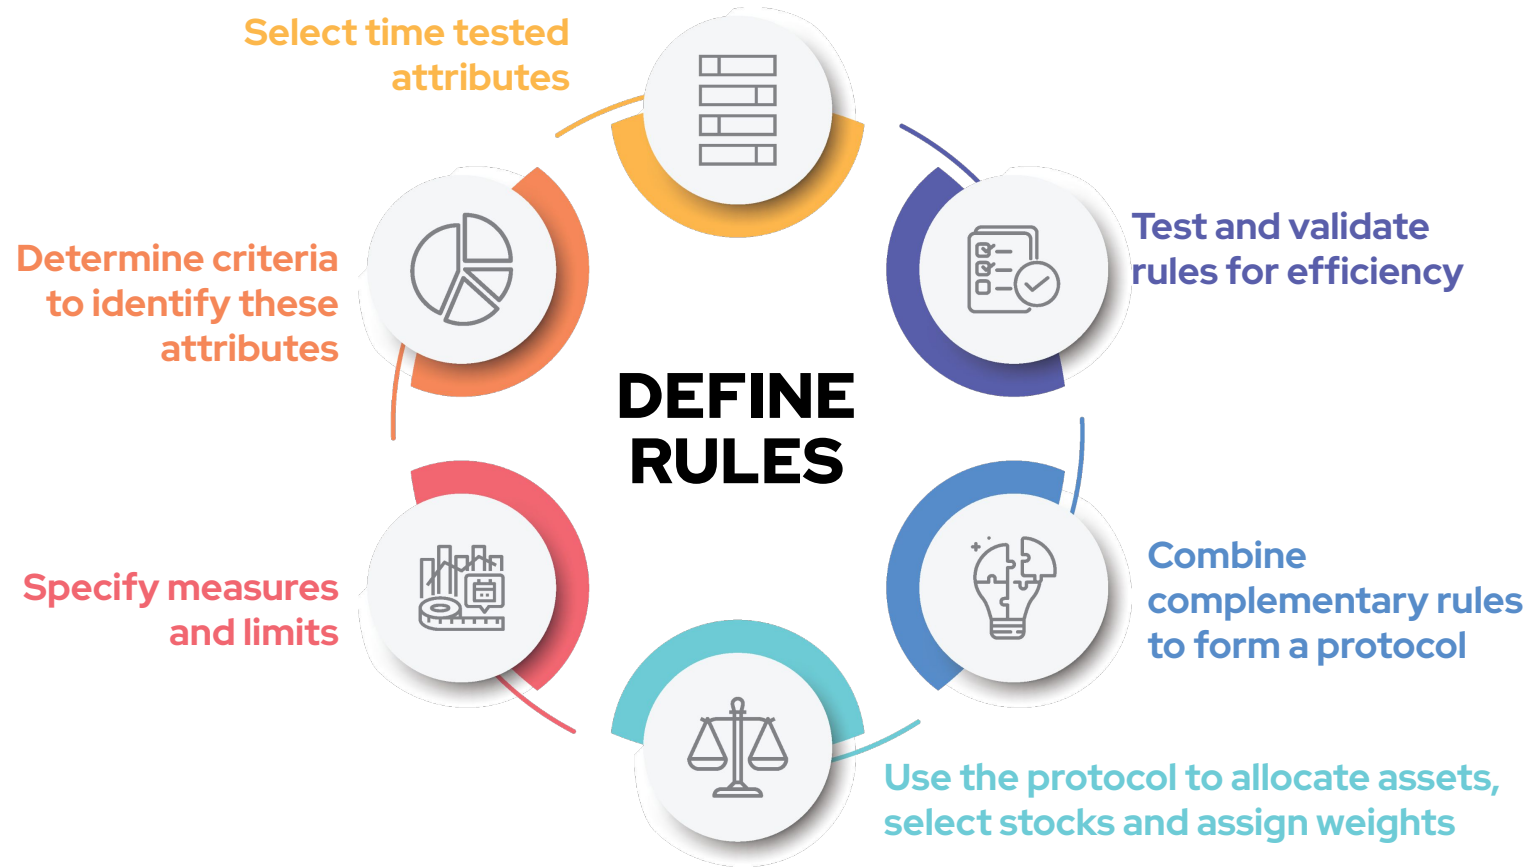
Select time tested attributes

Test and validate rules for efficiency

Determine criteria to identify these attributes

DEFINE RULES

Specify measures and limits

Combine complementary rules to form a protocol

Use the protocol to allocate assets, select stocks and assign weights